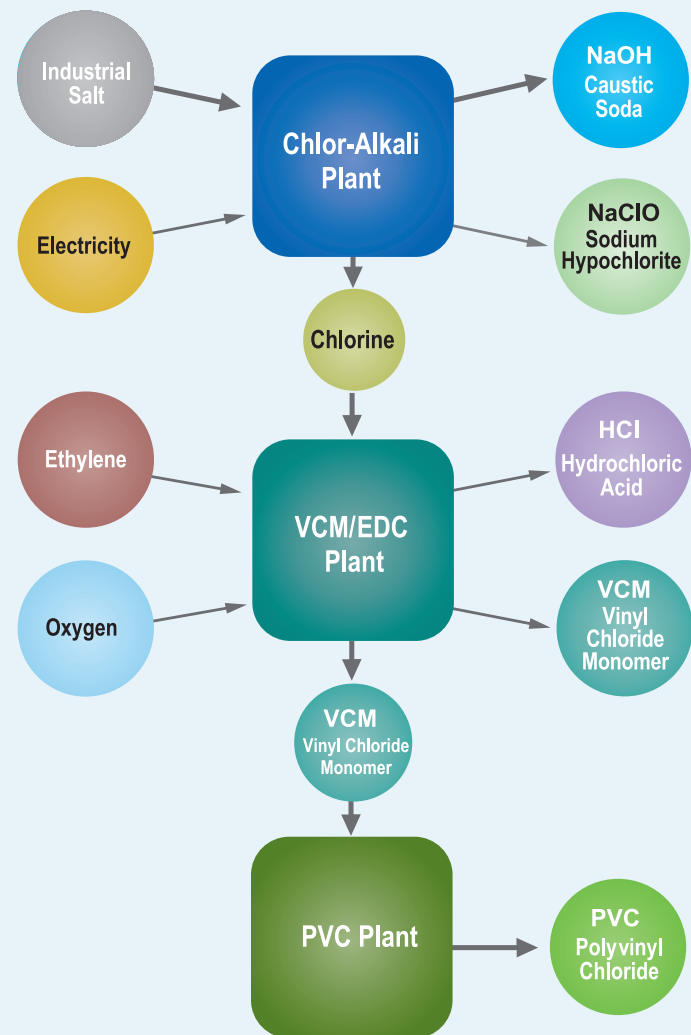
Industrial Salt

Electricity

Chlor-Alkali Plant

NaOH Caustic Soda

NaClO Sodium Hypochlorite

Chlorine

Ethylene

Oxygen

VCM/EDC Plant

HCl Hydrochloric Acid

VCM Vinyl Chloride Monomer

VCM Vinyl Chloride Monomer

PVC Plant

PVC Polyvinyl Chloride